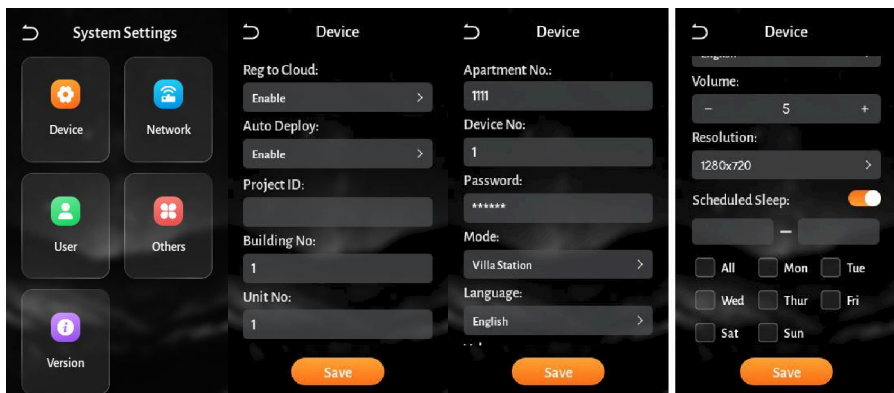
System Settings

Device

Network

User

Others

Version

Device

Reg to Cloud:

Enable

Auto Deploy:

Enable

Project ID:

Building No:

1

Unit No:

1

Save

Device

Apartment No.:

1111

Device No:

1

Password:

******

Mode:

Villa Station

Language:

English

Save

Device

Volume:

– 5 +

Resolution:

1280x720

Scheduled Sleep:

–

All Mon Tue

Wed Thur Fri

Sat Sun

Save